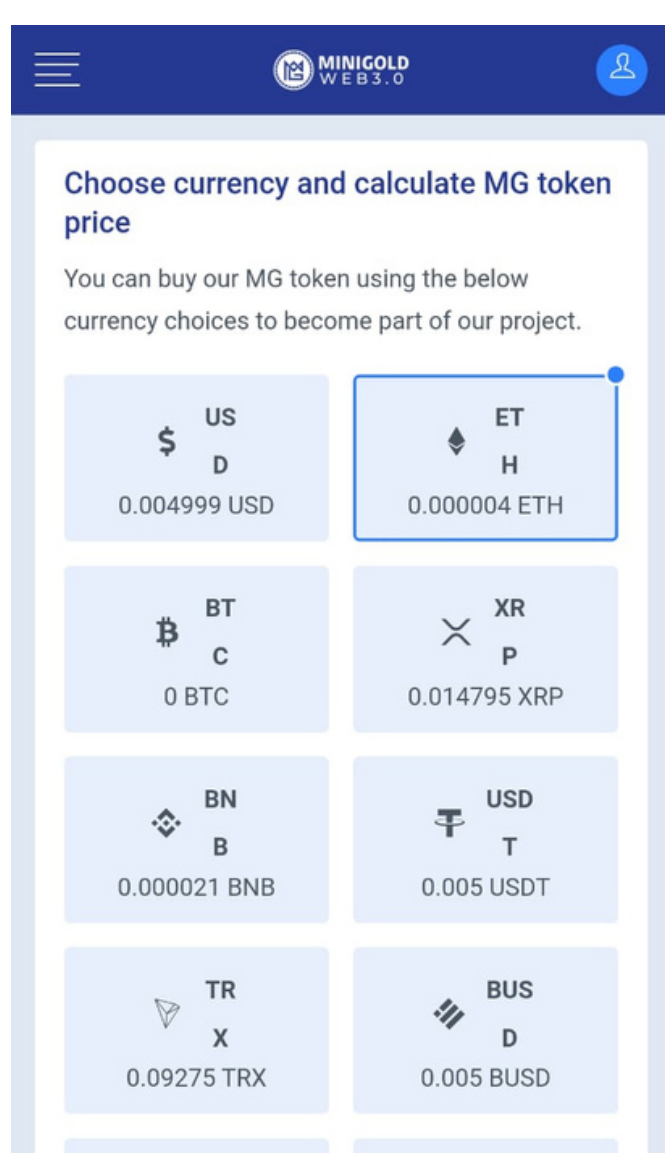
MINIGOLD
WEB3.0

Choose currency and calculate MG token price

You can buy our MG token using the below currency choices to become part of our project.

$ US
D
0.004999 USD

ET
H
0.000004 ETH

BT
C
0 BTC

XR
P
0.014795 XRP

BN
B
0.000021 BNB

USD
T
0.005 USDT

TR
X
0.09275 TRX

BUS
D
0.005 BUSD